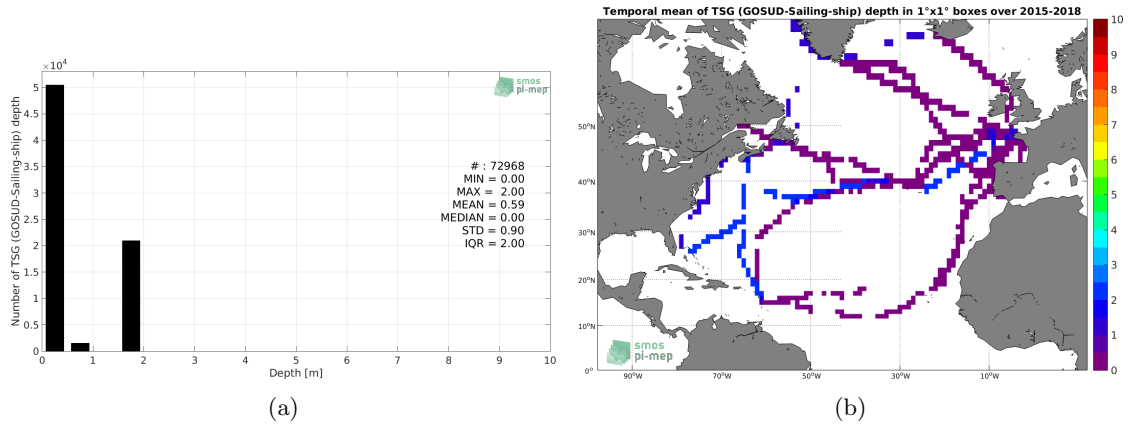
$\times 10^4$

5
4.5
4
3.5
3
2.5
2
1.5
1
0.5
0

Number of TSG (GOSUD-Sailing-ship) depth

smos
pi-mep

# : 72968
MIN = 0.00
MAX = 2.00
MEAN = 0.59
MEDIAN = 0.00
STD = 0.90
IQR = 2.00

0 1 2 3 4 5 6 7 8 9 10
Depth [m]

(a)

Temporal mean of TSG (GOSUD-Sailing-ship) depth in 1°x1° boxes over 2015-2018

50°N
40°N
30°N
20°N
10°N
0°

90°W 70°W 50°W 30°W 10°W

smos
pi-mep

10
9
8
7
6
5
4
3
2
1
0

(b)